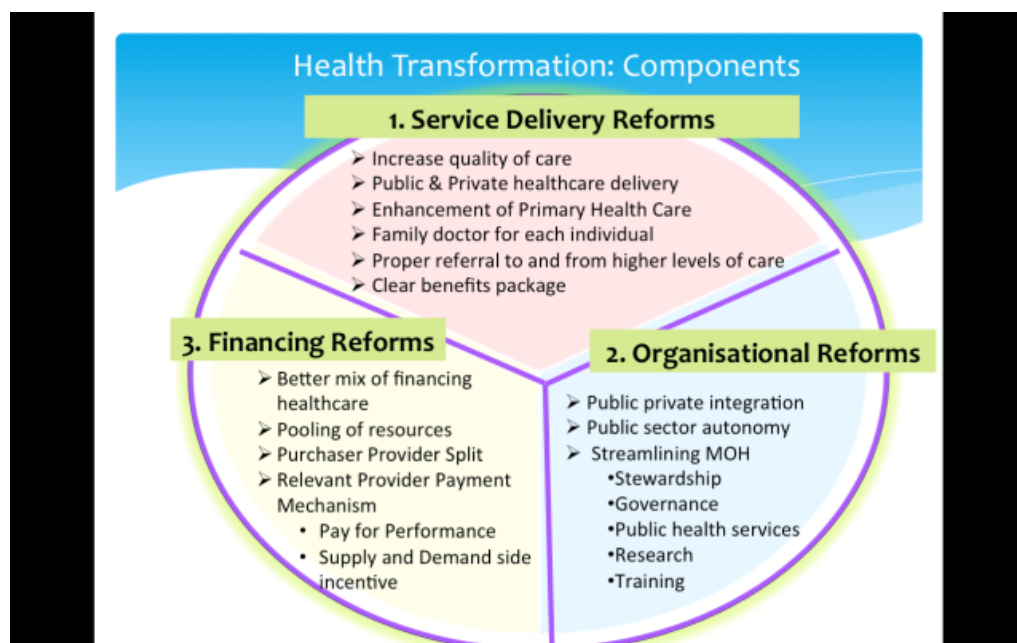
Health Transformation: Components

1. Service Delivery Reforms

➢ Increase quality of care
➢ Public & Private healthcare delivery
➢ Enhancement of Primary Health Care
➢ Family doctor for each individual
➢ Proper referral to and from higher levels of care
➢ Clear benefits package

3. Financing Reforms

➢ Better mix of financing healthcare
➢ Pooling of resources
➢ Purchaser Provider Split
➢ Relevant Provider Payment Mechanism
• Pay for Performance
• Supply and Demand side incentive

2. Organisational Reforms

➢ Public private integration
➢ Public sector autonomy
➢ Streamlining MOH
•Stewardship
•Governance
•Public health services
•Research
•Training